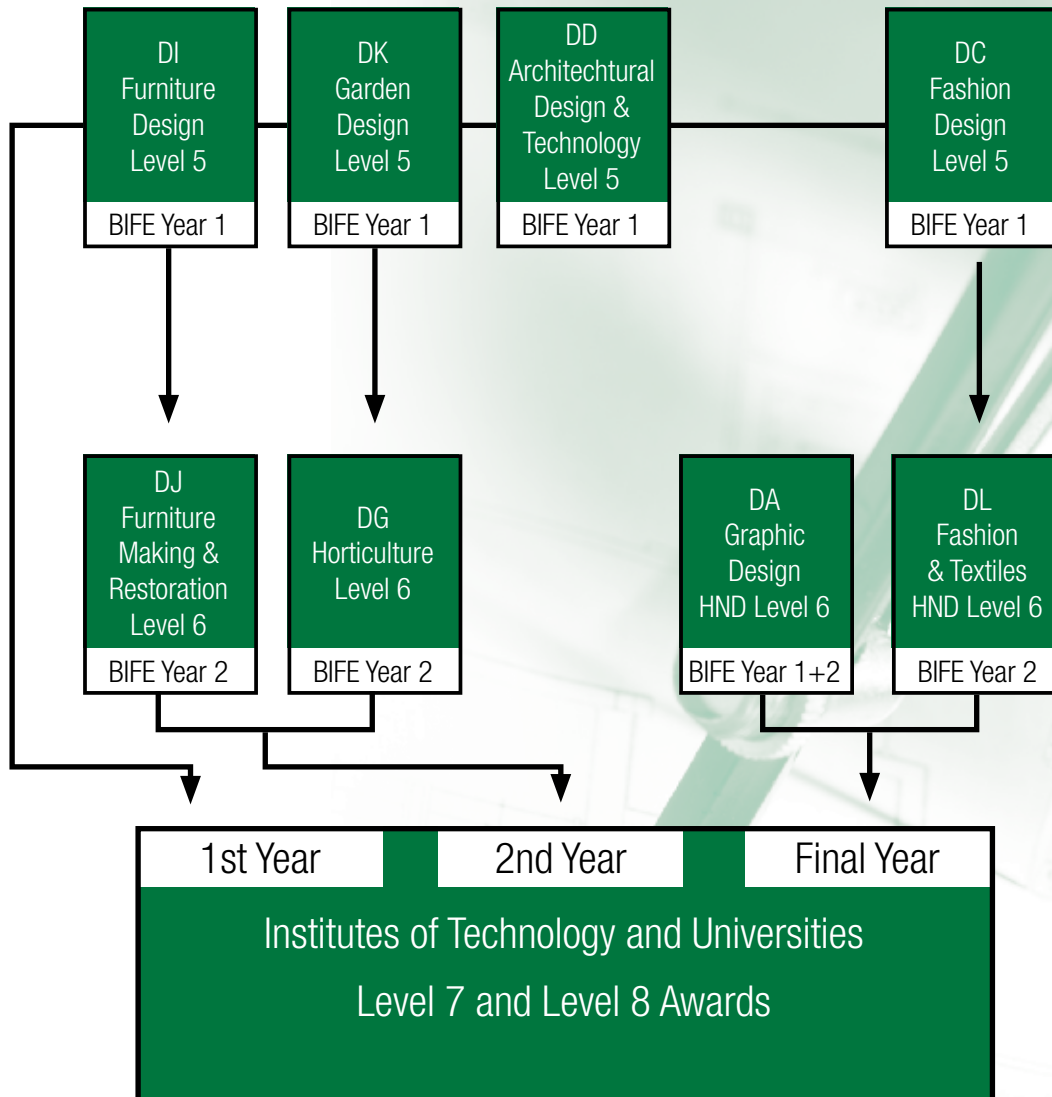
DI
Furniture
Design
Level 5
BIFE Year 1

DK
Garden
Design
Level 5
BIFE Year 1

DD
Architechtural
Design &
Technology
Level 5
BIFE Year 1

DC
Fashion
Design
Level 5
BIFE Year 1

DJ
Furniture
Making &
Restoration
Level 6
BIFE Year 2

DG
Horticulture
Level 6
BIFE Year 2

DA
Graphic
Design
HND Level 6
BIFE Year 1+2

DL
Fashion
& Textiles
HND Level 6
BIFE Year 2

1st Year

2nd Year

Final Year

Institutes of Technology and Universities

Level 7 and Level 8 Awards